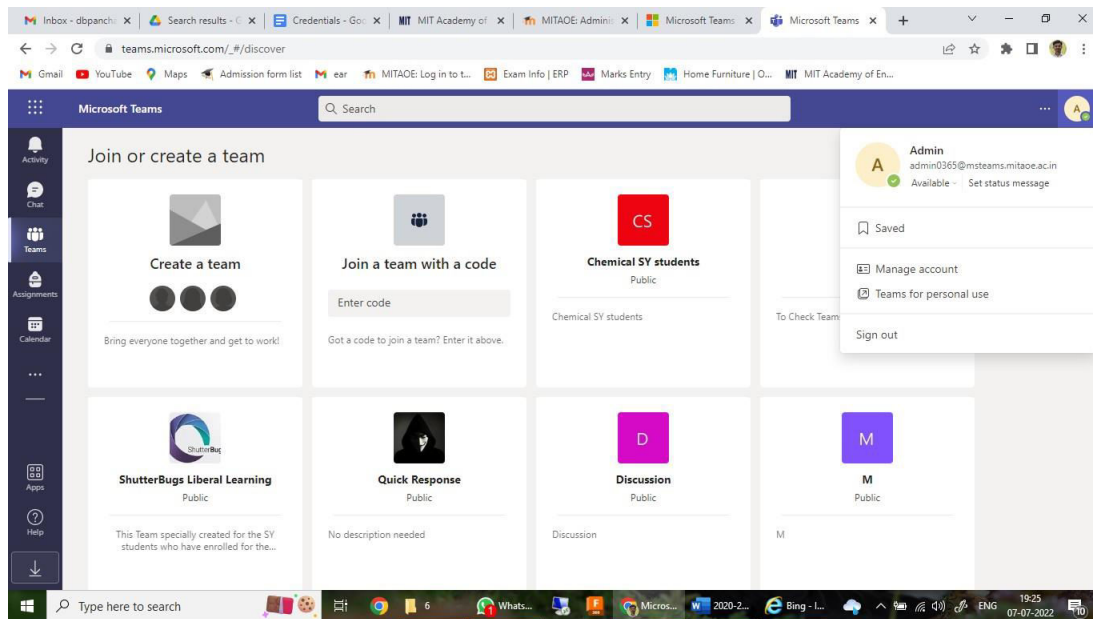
Inbox - dbpanch ×
Search results - ×
Credentials - Go ×
MIT Academy of ×
MITAOE: Admin ×
Microsoft Teams ×
Microsoft Teams ×
+

teams.microsoft.com/_#/discover

Gmail YouTube Maps Admission form list ear MITAOE: Log in to t... Exam Info | ERP Marks Entry Home Furniture | O... MIT Academy of En...

Microsoft Teams
Search
...

Activity
Chat
Teams
Assignments
Calendar
...
Apps
Help

Join or create a team

Create a team
Bring everyone together and get to work!

Join a team with a code
Enter code
Got a code to join a team? Enter it above.

CS
Chemical SY students
Public
Chemical SY students

To Check Team

Admin
admin0365@msteams.mitaoe.ac.in
Available Set status message
Saved
Manage account
Teams for personal use
Sign out

ShutterBugs Liberal Learning
Public
This Team specially created for the SY students who have enrolled for the...

Quick Response
Public
No description needed

D
Discussion
Public
Discussion

M
M
Public
M

Type here to search
6
Whats...
Micros...
2020-2...
Bing - I...
ENG
19:25
07-07-2022
10